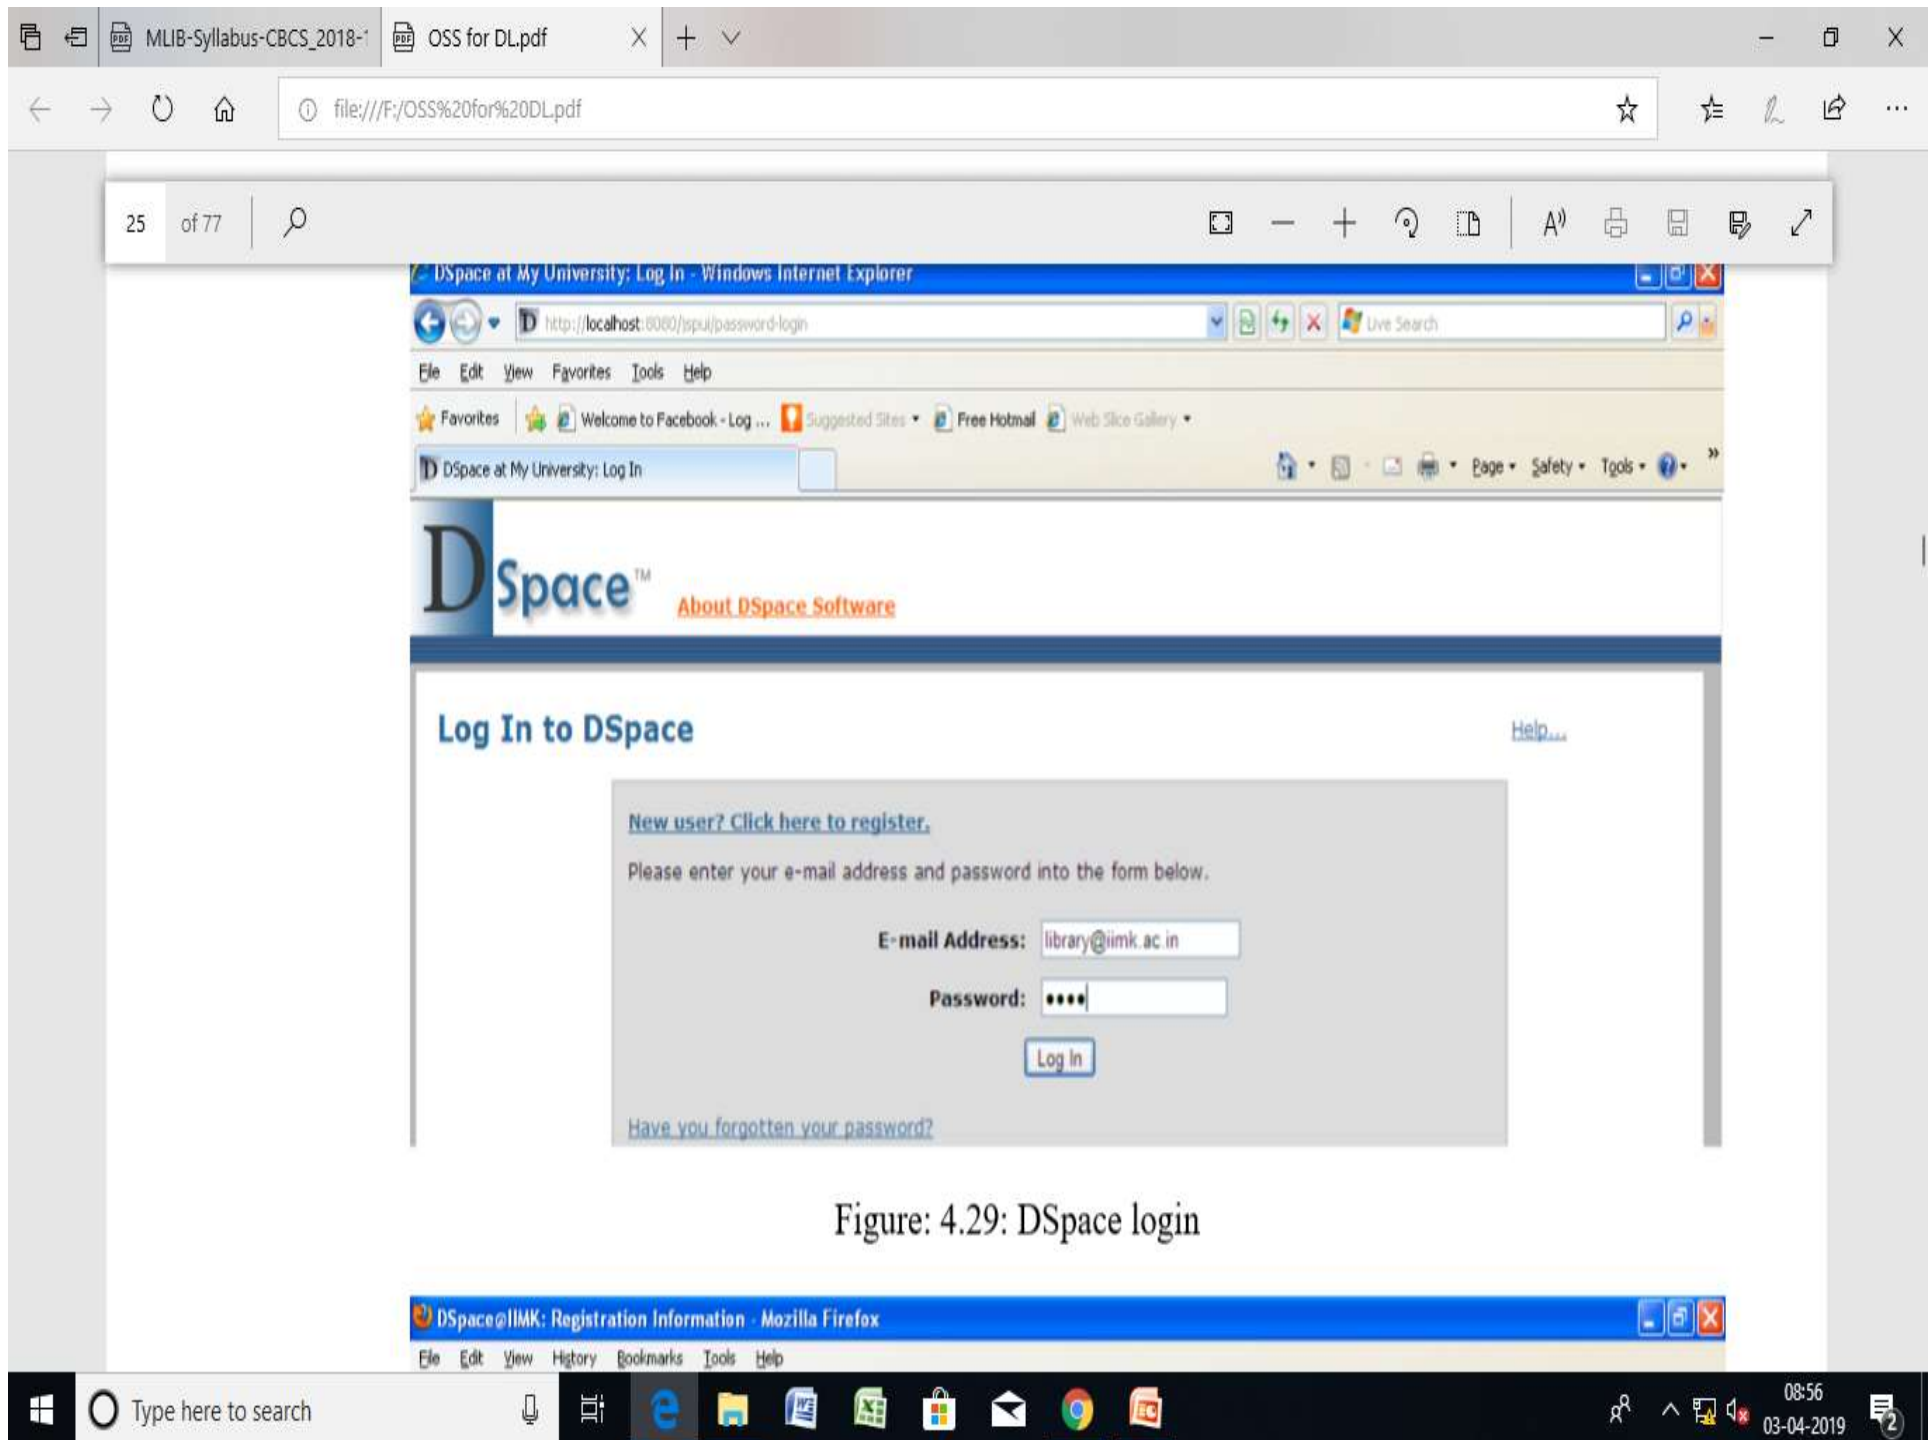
MLIB-Syllabus-CBCS_2018-1   OSS for DL.pdf

file:///F:/OSS%20for%20DL.pdf

25 of 77

DSpace at My University: Log In - Windows Internet Explorer

http://localhost:8080/jspui/password-login

Live Search

File Edit View Favorites Tools Help

Favorites   Welcome to Facebook - Log ...   Suggested Sites   Free Hotmail   Web Slice Gallery

DSpace at My University: Log In

Page   Safety   Tools

DSpace™ About DSpace Software

Log In to DSpace

Help...

New user? Click here to register.

Please enter your e-mail address and password into the form below.

E-mail Address: library@iimk.ac.in

Password: ••••

Log In

Have you forgotten your password?

Figure: 4.29: DSpace login

DSpace@IIMK: Registration Information - Mozilla Firefox

File Edit View History Bookmarks Tools Help

Type here to search

08:56
03-04-2019